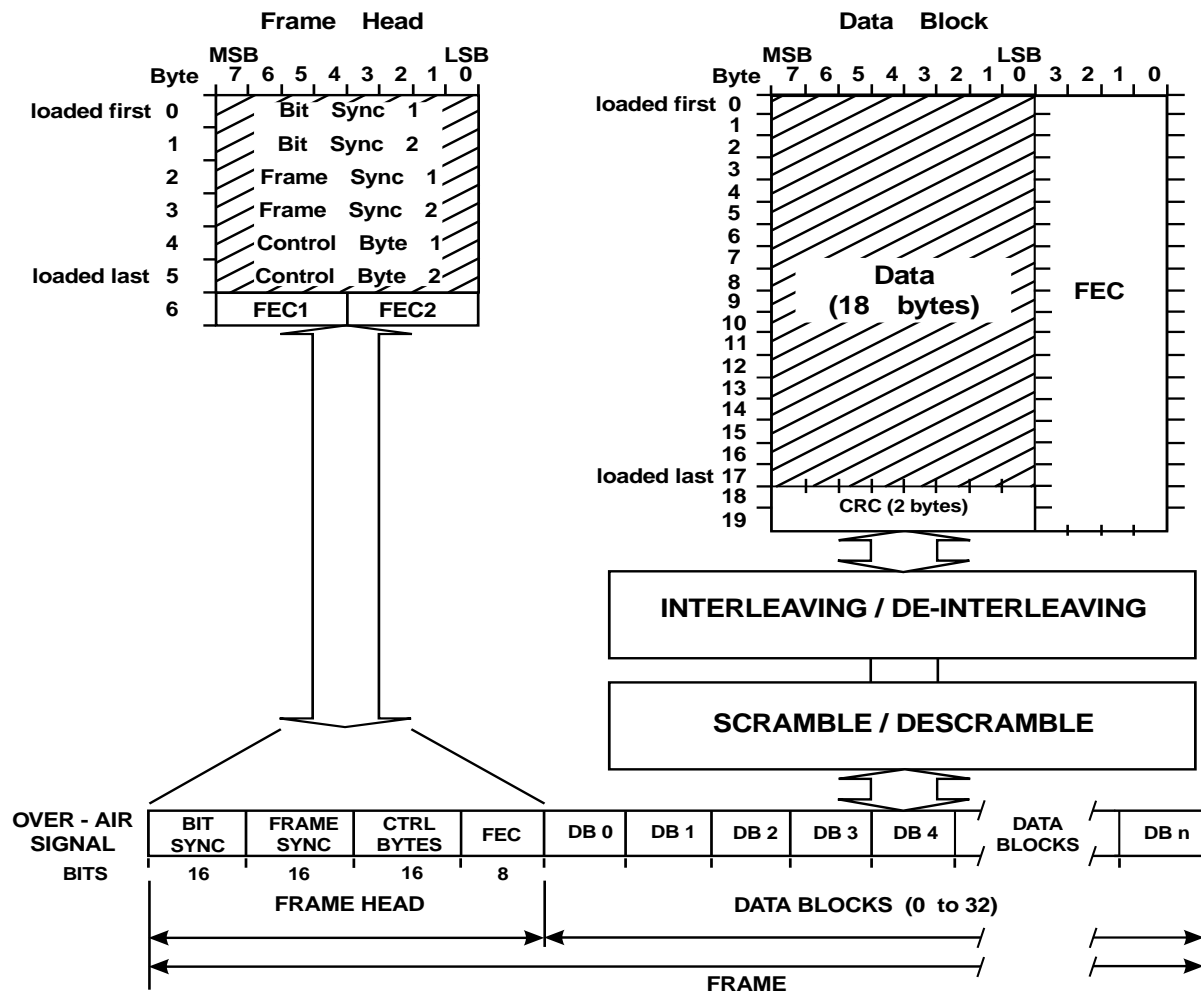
Frame Head

MSB LSB
Byte 7 6 5 4 3 2 1 0

| | |
|---|---|
| loaded first 0 | Bit Sync 1 |
| 1 | Bit Sync 2 |
| 2 | Frame Sync 1 |
| 3 | Frame Sync 2 |
| 4 | Control Byte 1 |
| loaded last 5 | Control Byte 2 |
| 6 | FEC1 FEC2 |

Data Block

MSB LSB
Byte 7 6 5 4 3 2 1 0 3 2 1 0

loaded first 0
1
2
3
4
5
6
7
8
9
10
11
12
13
14
15
16
loaded last 17
18
19

Data (18 bytes)

FEC

CRC (2 bytes)

INTERLEAVING / DE-INTERLEAVING

SCRAMBLE / DESCRAMBLE

OVER - AIR SIGNAL

| BIT SYNC | FRAME SYNC | CTRL BYTES | FEC | DB 0 | DB 1 | DB 2 | DB 3 | DB 4 | DATA BLOCKS | DB n |
|---|---|---|---|---|---|---|---|---|---|---|

BITS 16 16 16 8

FRAME HEAD

DATA BLOCKS (0 to 32)

FRAME